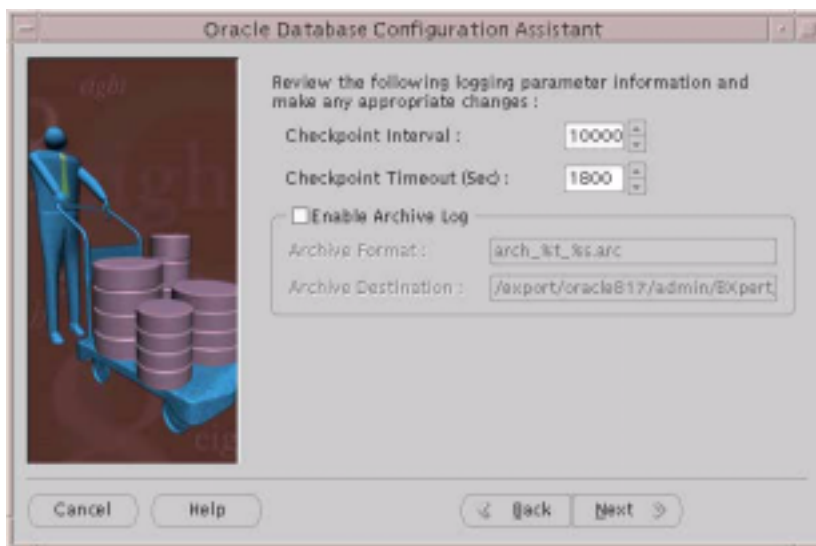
Oracle Database Configuration Assistant

Review the following logging parameter information and make any appropriate changes :

Checkpoint Interval : 10000

Checkpoint Timeout (Sec) : 1800

Enable Archive Log

Archive Format : arch_%t_%s.arc

Archive Destination : /export/oracle817/admin/EXpart

Cancel

Help

Back

Next